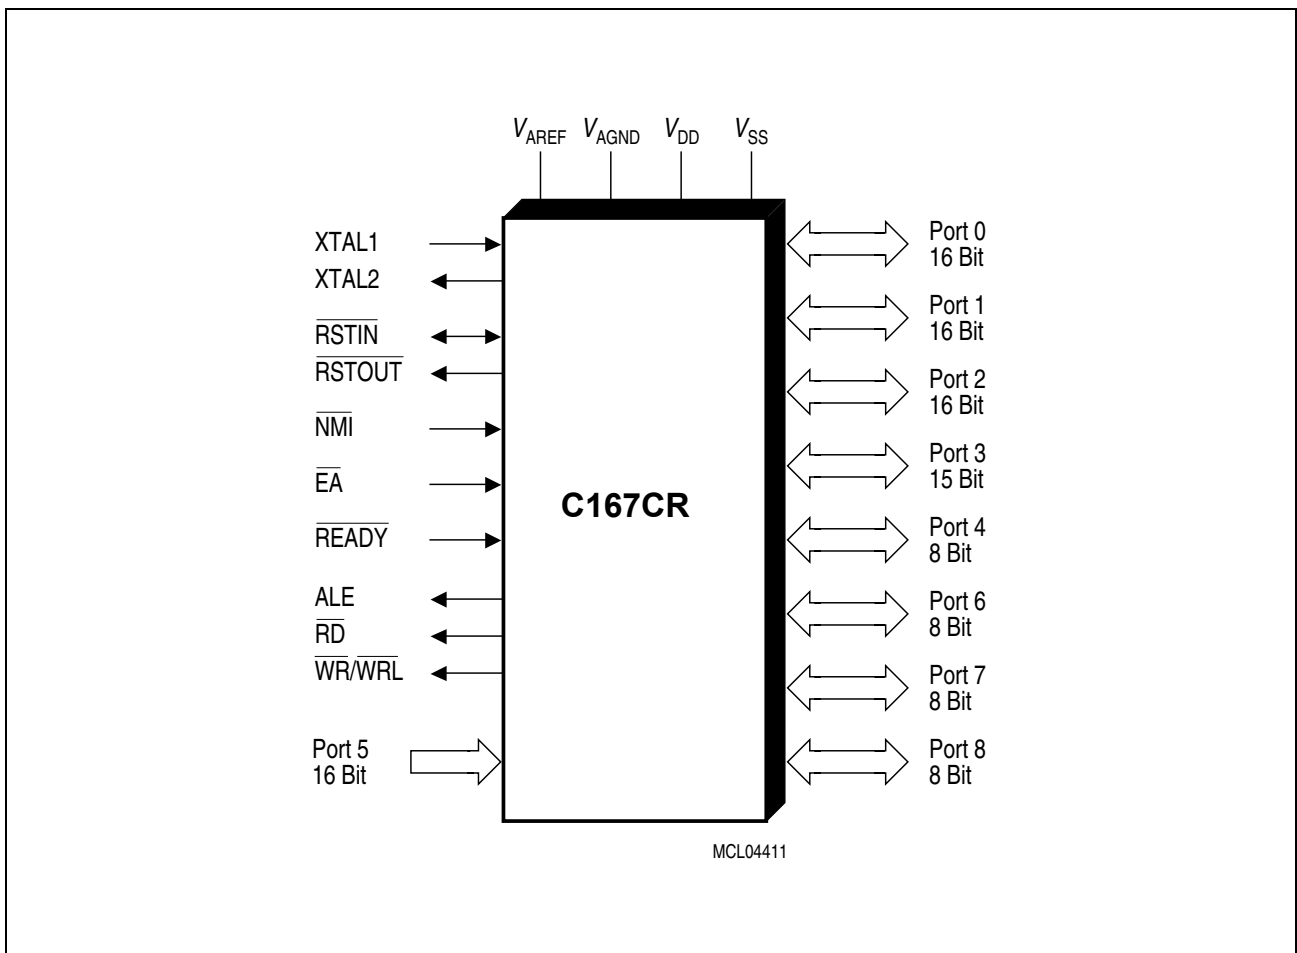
$V_{AREF}$ $V_{AGND}$ $V_{DD}$ $V_{SS}$

XTAL1
XTAL2
$\overline{RSTIN}$
$\overline{RSTOUT}$
$\overline{NMI}$
$\overline{EA}$
$\overline{READY}$
ALE
$\overline{RD}$
$\overline{WR}/\overline{WRL}$
Port 5
16 Bit

C167CR

Port 0
16 Bit
Port 1
16 Bit
Port 2
16 Bit
Port 3
15 Bit
Port 4
8 Bit
Port 6
8 Bit
Port 7
8 Bit
Port 8
8 Bit

MCL04411